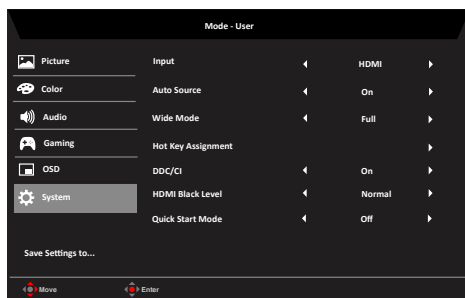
Mode - User

Picture
Color
Audio
Gaming
OSD
System

Save Settings to...

| Input | HDMI |
|---|---|
| Auto Source | On |
| Wide Mode | Full |
| Hot Key Assignment | |
| DDC/CI | On |
| HDMI Black Level | Normal |
| Quick Start Mode | Off |

Move Enter